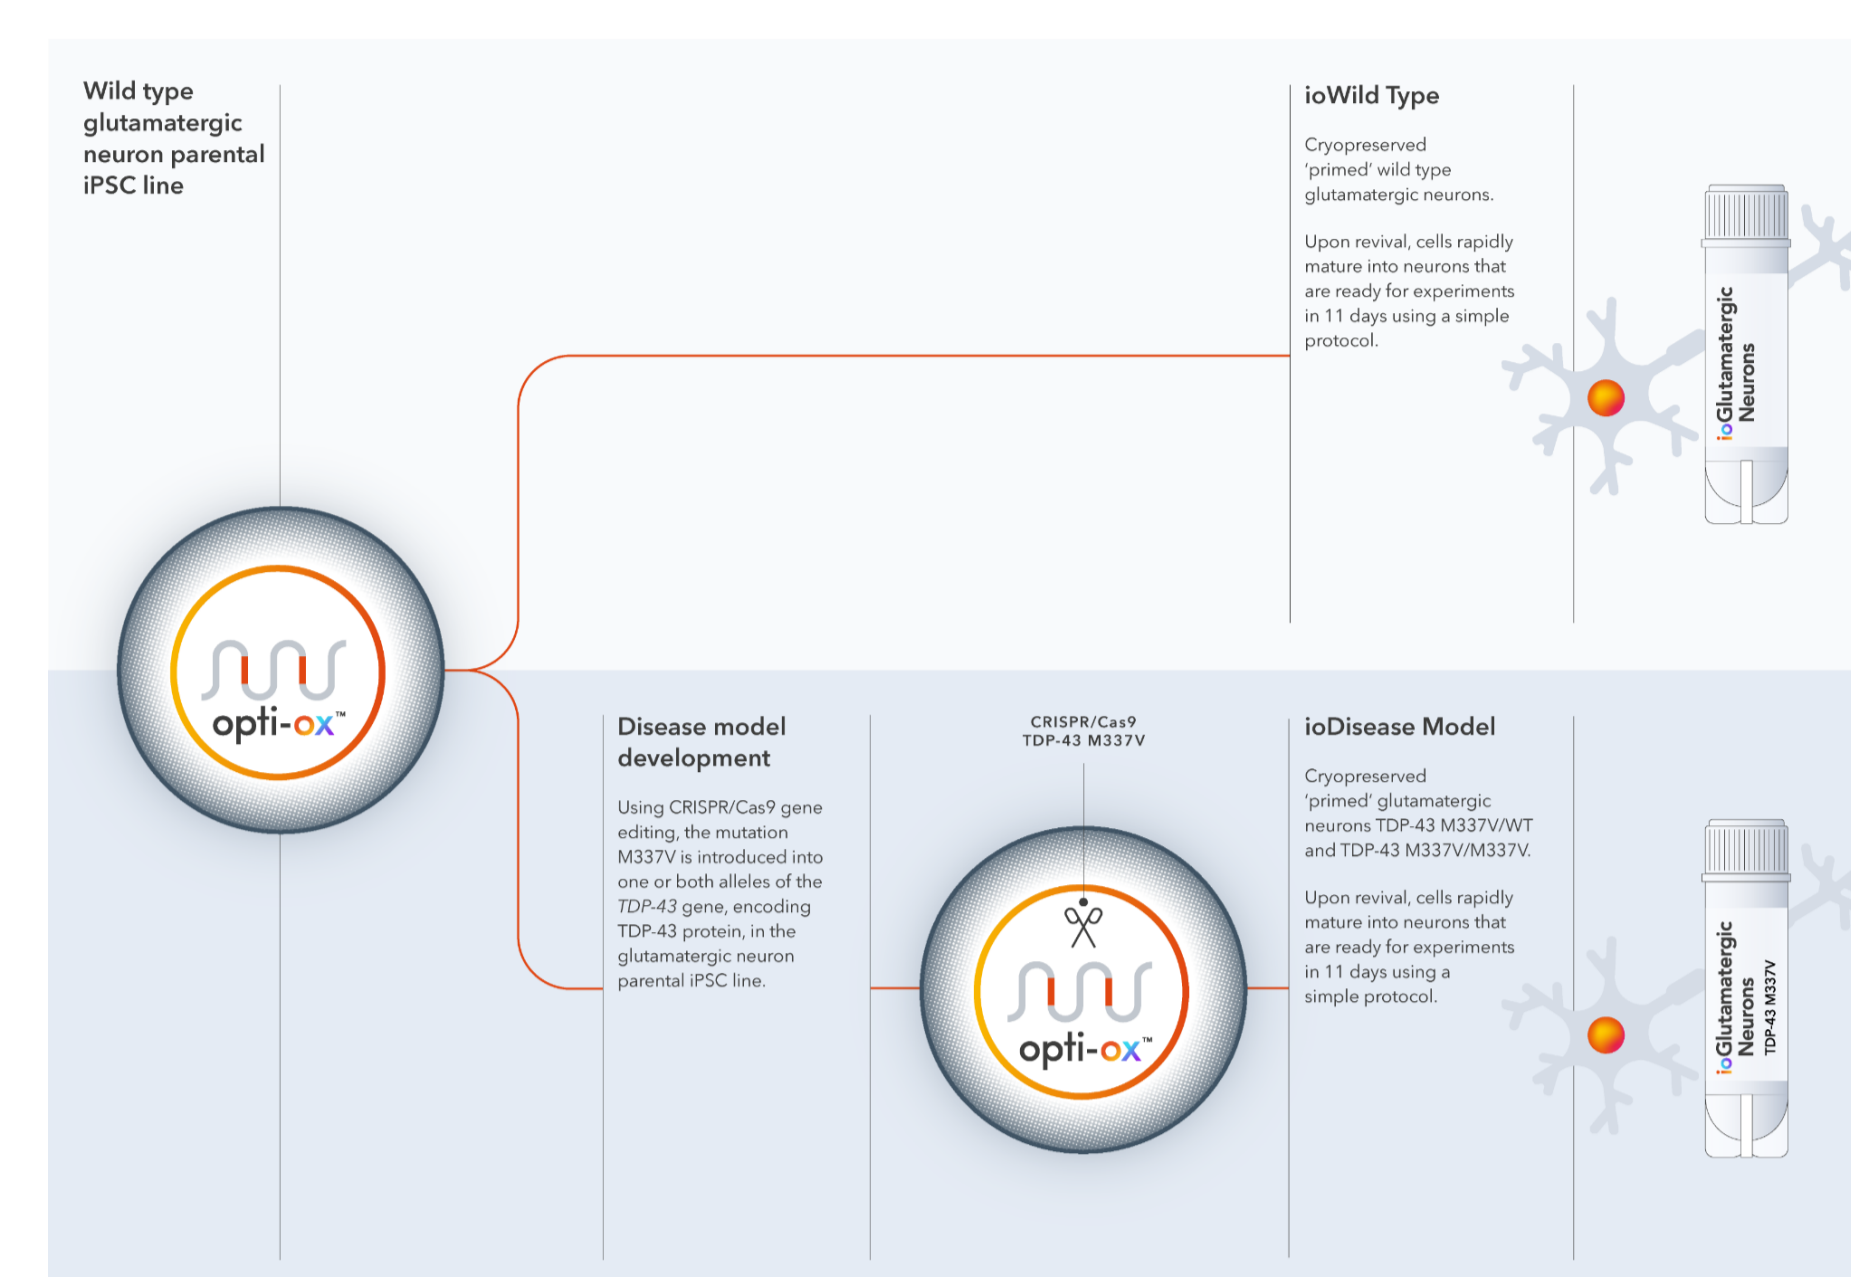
Wild type glutamatergic neuron parental iPSC line

opti-ox™

ioWild Type

Cryopreserved 'primed' wild type glutamatergic neurons.

Upon revival, cells rapidly mature into neurons that are ready for experiments in 11 days using a simple protocol.

ioGlutamatergic Neurons

Disease model development

Using CRISPR/Cas9 gene editing, the mutation M337V is introduced into one or both alleles of the *TDP-43* gene, encoding TDP-43 protein, in the glutamatergic neuron parental iPSC line.

CRISPR/Cas9 TDP-43 M337V

opti-ox™

ioDisease Model

Cryopreserved 'primed' glutamatergic neurons TDP-43 M337V/WT and TDP-43 M337V/M337V.

Upon revival, cells rapidly mature into neurons that are ready for experiments in 11 days using a simple protocol.

ioGlutamatergic Neurons TDP-43 M337V